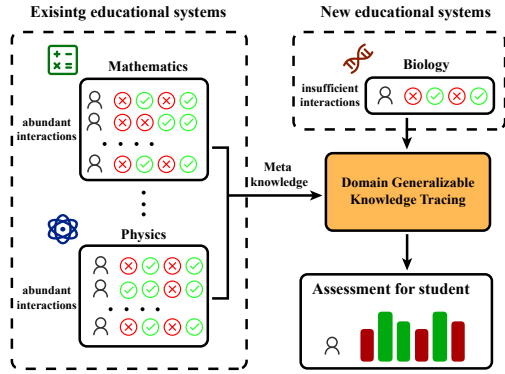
Exisintg educational systems

Mathematics

abundant interactions

Physics

abundant interactions

New educational systems

Biology

insufficient interactions

Meta knowledge

Domain Generalizable Knowledge Tracing

Assessment for student